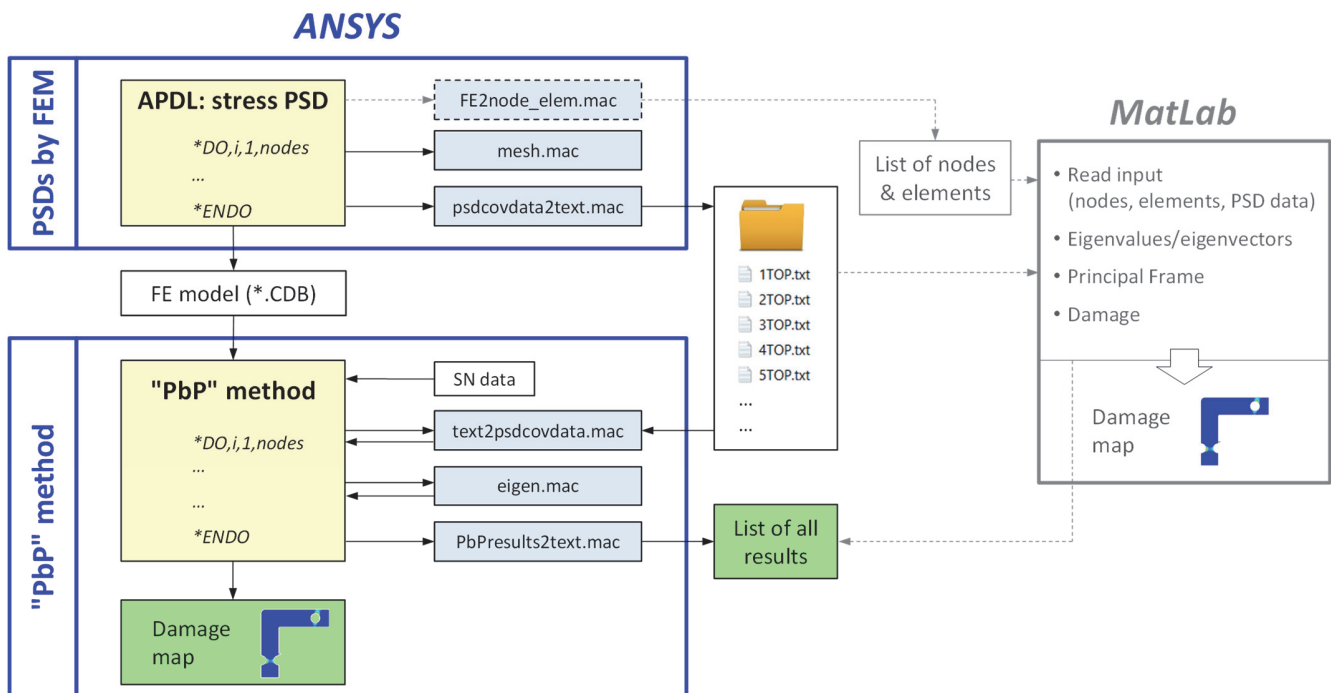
ANSYS

PSDs by FEM

APDL: stress PSD

*DO,i,1,nodes

...

*ENDO

FE2node_elem.mac

mesh.mac

psdcovdata2text.mac

FE model (*.CDB)

"PbP" method

"PbP" method

*DO,i,1,nodes

...

...

*ENDO

SN data

text2psdcovdata.mac

eigen.mac

PbPresults2text.mac

Damage map

List of nodes & elements

1TOP.txt
2TOP.txt
3TOP.txt
4TOP.txt
5TOP.txt
...
...

List of all results

MatLab

• Read input (nodes, elements, PSD data)
• Eigenvalues/eigenvectors
• Principal Frame
• Damage

Damage map